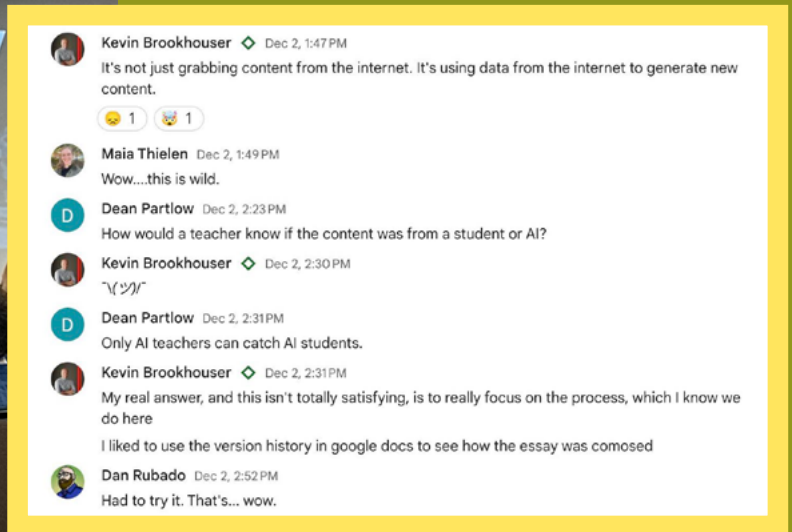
Kevin Brookhouser Dec 2, 1:47 PM
It's not just grabbing content from the internet. It's using data from the internet to generate new content.

😞 1 🤯 1

Maia Thielen Dec 2, 1:49 PM
Wow....this is wild.

D
Dean Partlow Dec 2, 2:23 PM
How would a teacher know if the content was from a student or AI?

Kevin Brookhouser Dec 2, 2:30 PM
¯\(ツ)/¯

D
Dean Partlow Dec 2, 2:31 PM
Only AI teachers can catch AI students.

Kevin Brookhouser Dec 2, 2:31 PM
My real answer, and this isn't totally satisfying, is to really focus on the process, which I know we do here

I liked to use the version history in google docs to see how the essay was comosed

Dan Rubado Dec 2, 2:52 PM
Had to try it. That's... wow.